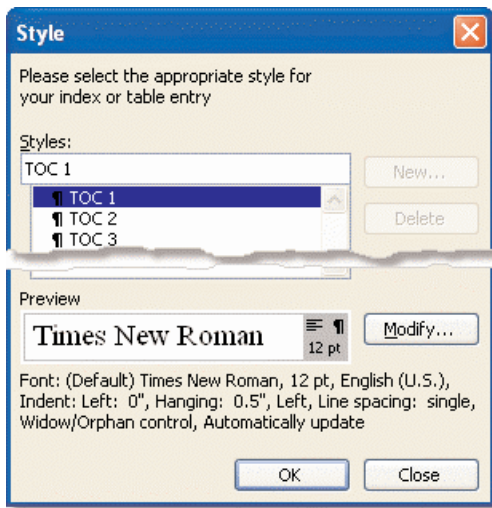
Style

Please select the appropriate style for your index or table entry

Styles:

TOC 1

¶ TOC 1
¶ TOC 2
¶ TOC 3

New...

Delete

Preview

Times New Roman

12 pt

Modify...

Font: (Default) Times New Roman, 12 pt, English (U.S.), Indent: Left: 0", Hanging: 0.5", Left, Line spacing: single, Widow/Orphan control, Automatically update

OK

Close